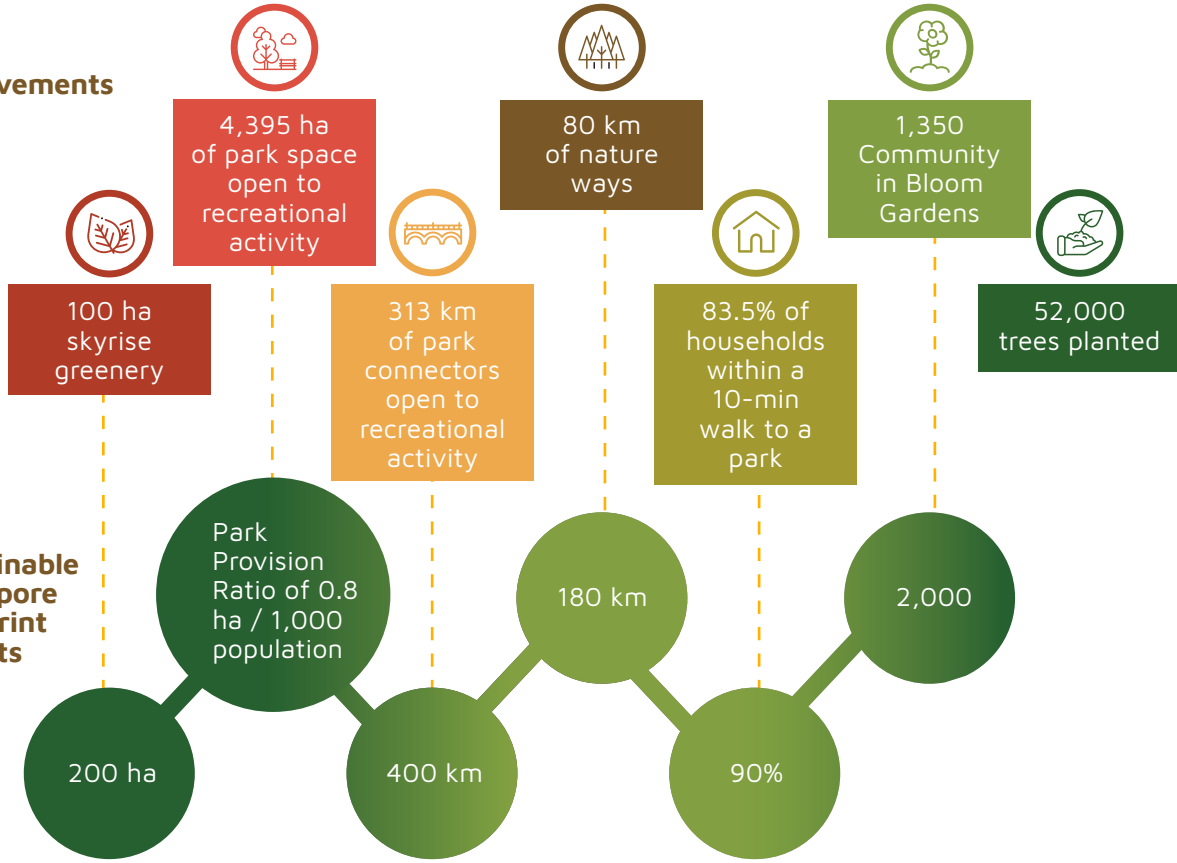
vements

4,395 ha of park space open to recreational activity

80 km of nature ways

1,350 Community in Bloom Gardens

100 ha skyrise greenery

313 km of park connectors open to recreational activity

83.5% of households within a 10-min walk to a park

52,000 trees planted

inable
pore
rint
ts

Park Provision Ratio of 0.8 ha / 1,000 population

180 km

2,000

200 ha

400 km

90%